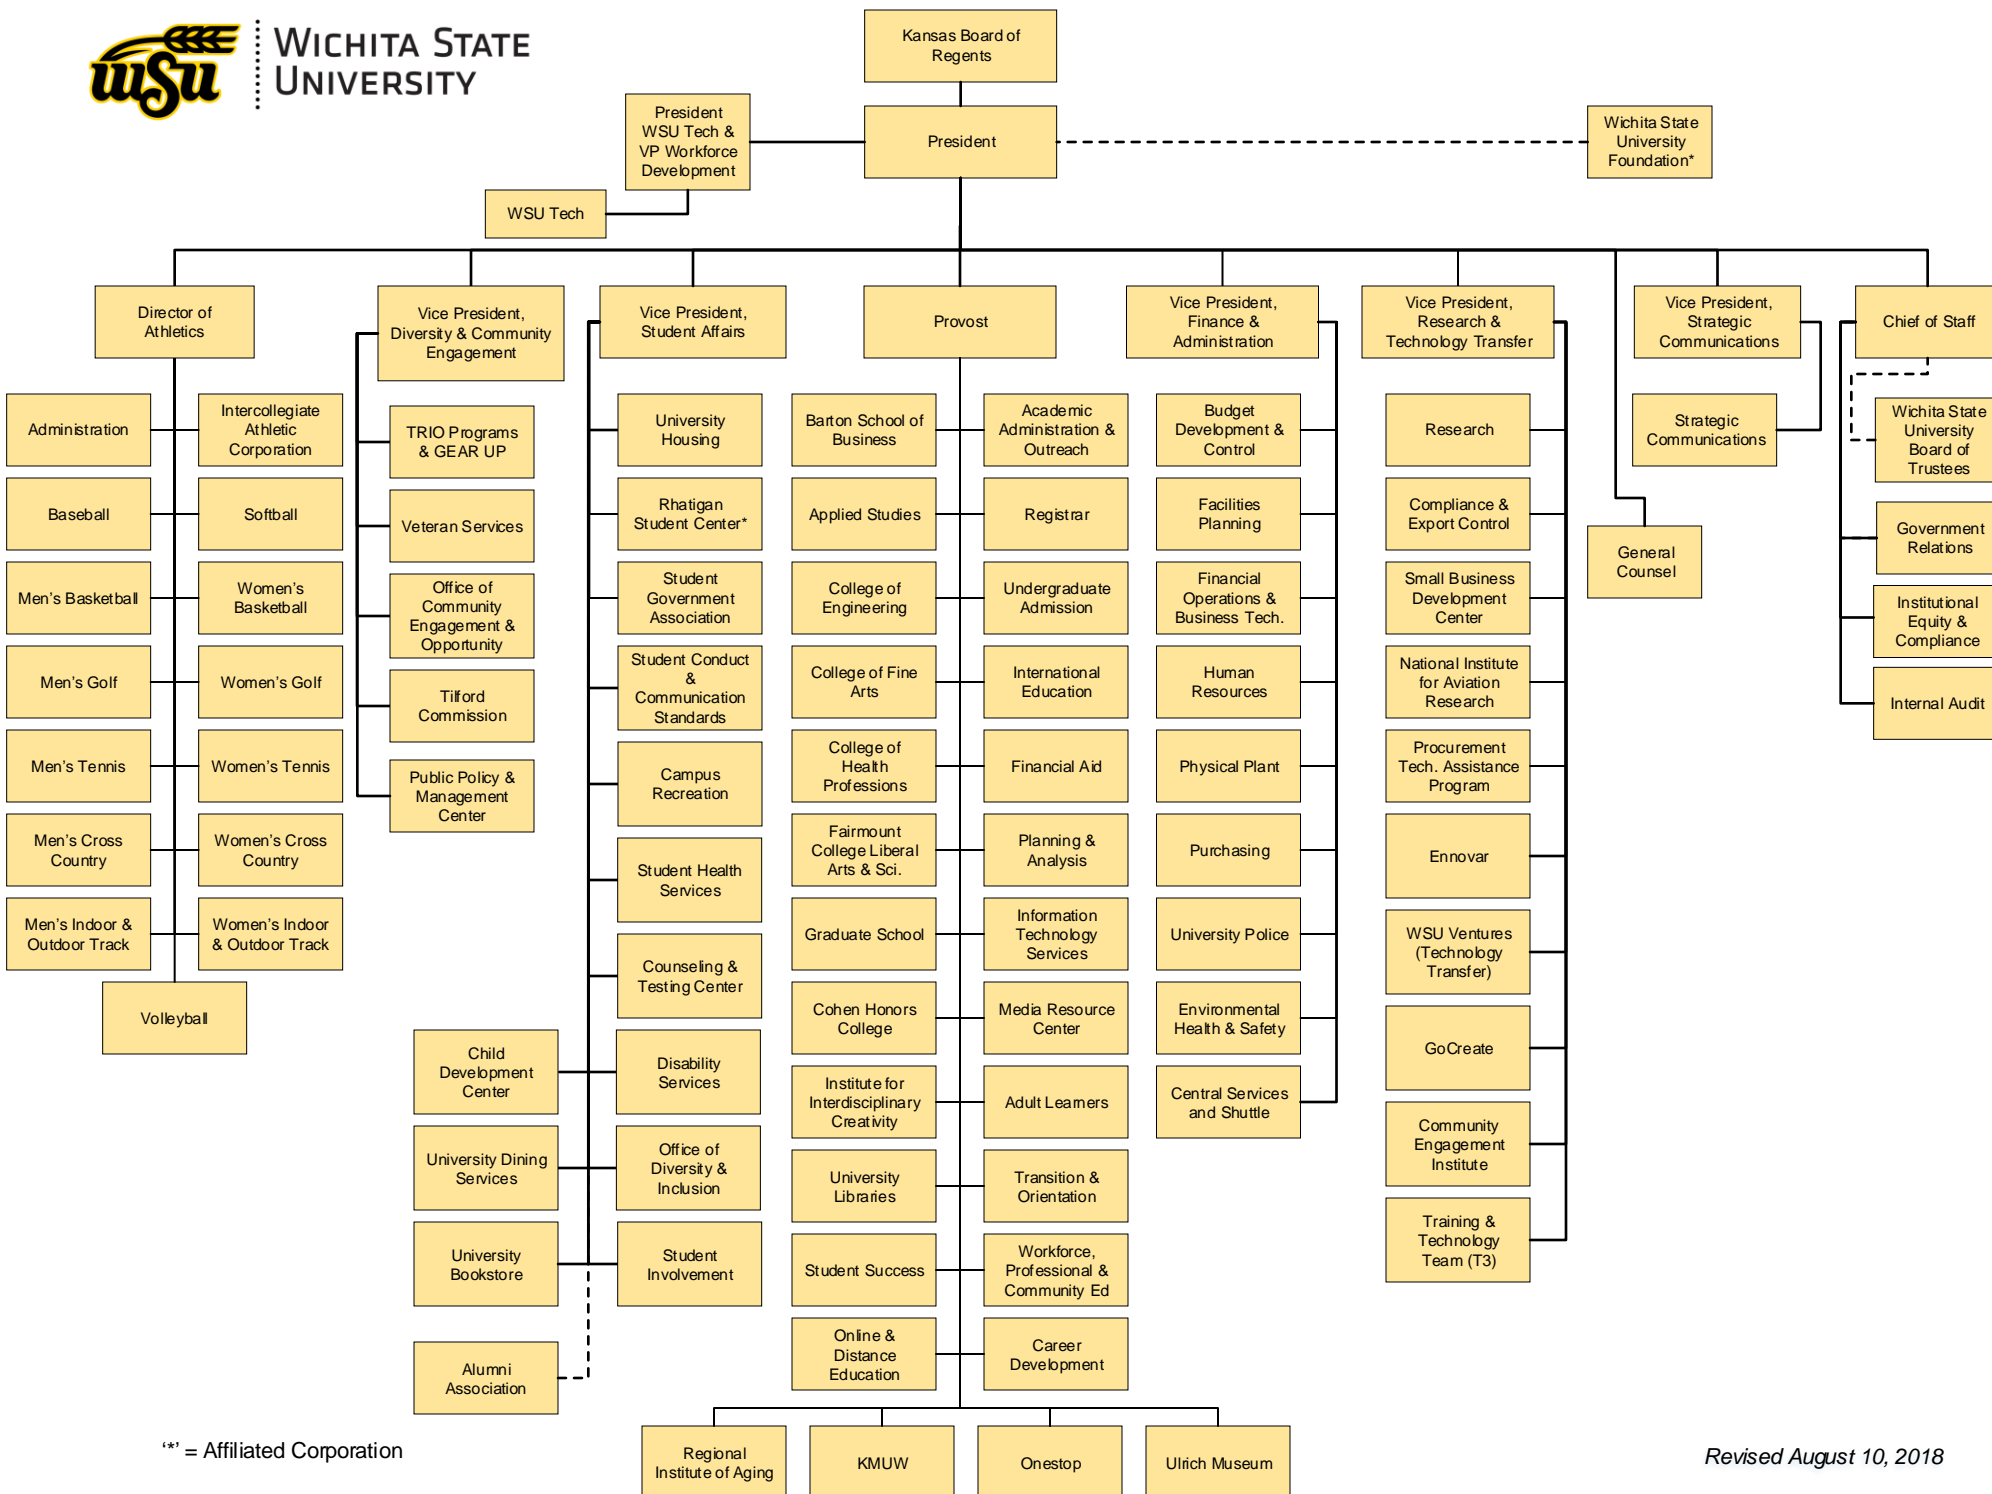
WSU WICHITA STATE UNIVERSITY

Kansas Board of Regents

President

President WSU Tech & VP Workforce Development

WSU Tech

Wichita State University Foundation*

Director of Athletics

Administration
Intercollegiate Athletic Corporation
Baseball
Softball
Men's Basketball
Women's Basketball
Men's Golf
Women's Golf
Men's Tennis
Women's Tennis
Men's Cross Country
Women's Cross Country
Men's Indoor & Outdoor Track
Women's Indoor & Outdoor Track
Volleyball

Vice President, Diversity & Community Engagement

TRIO Programs & GEAR UP
Veteran Services
Office of Community Engagement & Opportunity
Tilford Commission
Public Policy & Management Center

Vice President, Student Affairs

University Housing
Rhatigan Student Center*
Student Government Association
Student Conduct & Communication Standards
Campus Recreation
Student Health Services
Counseling & Testing Center
Disability Services
Office of Diversity & Inclusion
Student Involvement
Child Development Center
University Dining Services
University Bookstore
Alumni Association

Provost

Barton School of Business
Applied Studies
College of Engineering
College of Fine Arts
College of Health Professions
Fairmount College Liberal Arts & Sci.
Graduate School
Cohen Honors College
Institute for Interdisciplinary Creativity
University Libraries
Student Success
Online & Distance Education
Academic Administration & Outreach
Registrar
Undergraduate Admission
International Education
Financial Aid
Planning & Analysis
Information Technology Services
Media Resource Center
Adult Learners
Transition & Orientation
Workforce, Professional & Community Ed
Career Development
Regional Institute of Aging
KMUW
Onestop
Ulrich Museum

Vice President, Finance & Administration

Budget Development & Control
Facilities Planning
Financial Operations & Business Tech.
Human Resources
Physical Plant
Purchasing
University Police
Environmental Health & Safety
Central Services and Shuttle

Vice President, Research & Technology Transfer

Research
Compliance & Export Control
Small Business Development Center
National Institute for Aviation Research
Procurement Tech. Assistance Program
Ennovar
WSU Ventures (Technology Transfer)
GoCreate
Community Engagement Institute
Training & Technology Team (T3)

Vice President, Strategic Communications

Strategic Communications

General Counsel

Chief of Staff

Wichita State University Board of Trustees
Government Relations
Institutional Equity & Compliance
Internal Audit

'*' = Affiliated Corporation

Revised August 10, 2018